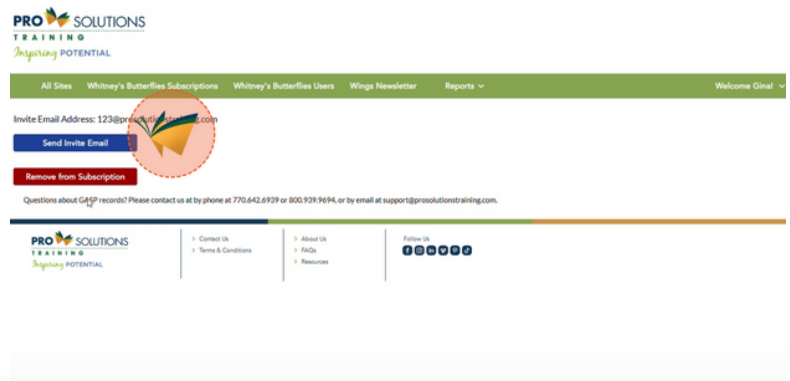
PRO SOLUTIONS
TRAINING
Inspiring POTENTIAL

All Sites Whitney's Butterflies Subscriptions Whitney's Butterflies Users Wings Newsletter Reports Welcome Gina!

Invite Email Address: 123@pro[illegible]g.com

Send Invite Email

Remove from Subscription

Questions about G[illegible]P records? Please contact us at by phone at 770.642.6939 or 800.939.9694, or by email at support@prosolutionstraining.com.

PRO SOLUTIONS
TRAINING
Inspiring POTENTIAL

> Contact Us
> Terms & Conditions

> About Us
> FAQs
> Resources

Follow Us